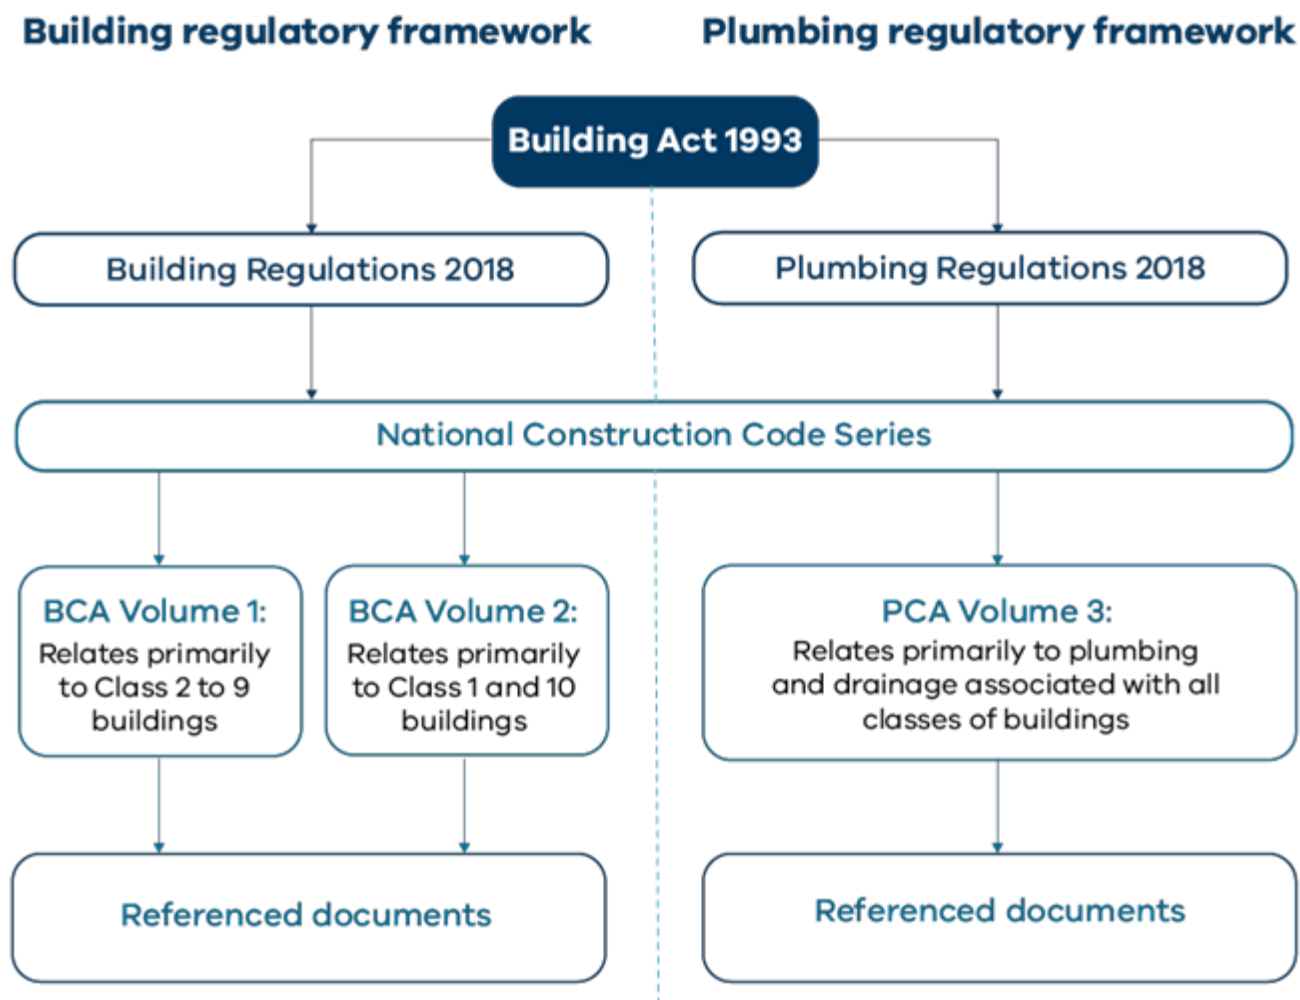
Building regulatory framework

Plumbing regulatory framework

Building Act 1993

Building Regulations 2018

Plumbing Regulations 2018

National Construction Code Series

BCA Volume 1:
Relates primarily to Class 2 to 9 buildings

BCA Volume 2:
Relates primarily to Class 1 and 10 buildings

PCA Volume 3:
Relates primarily to plumbing and drainage associated with all classes of buildings

Referenced documents

Referenced documents